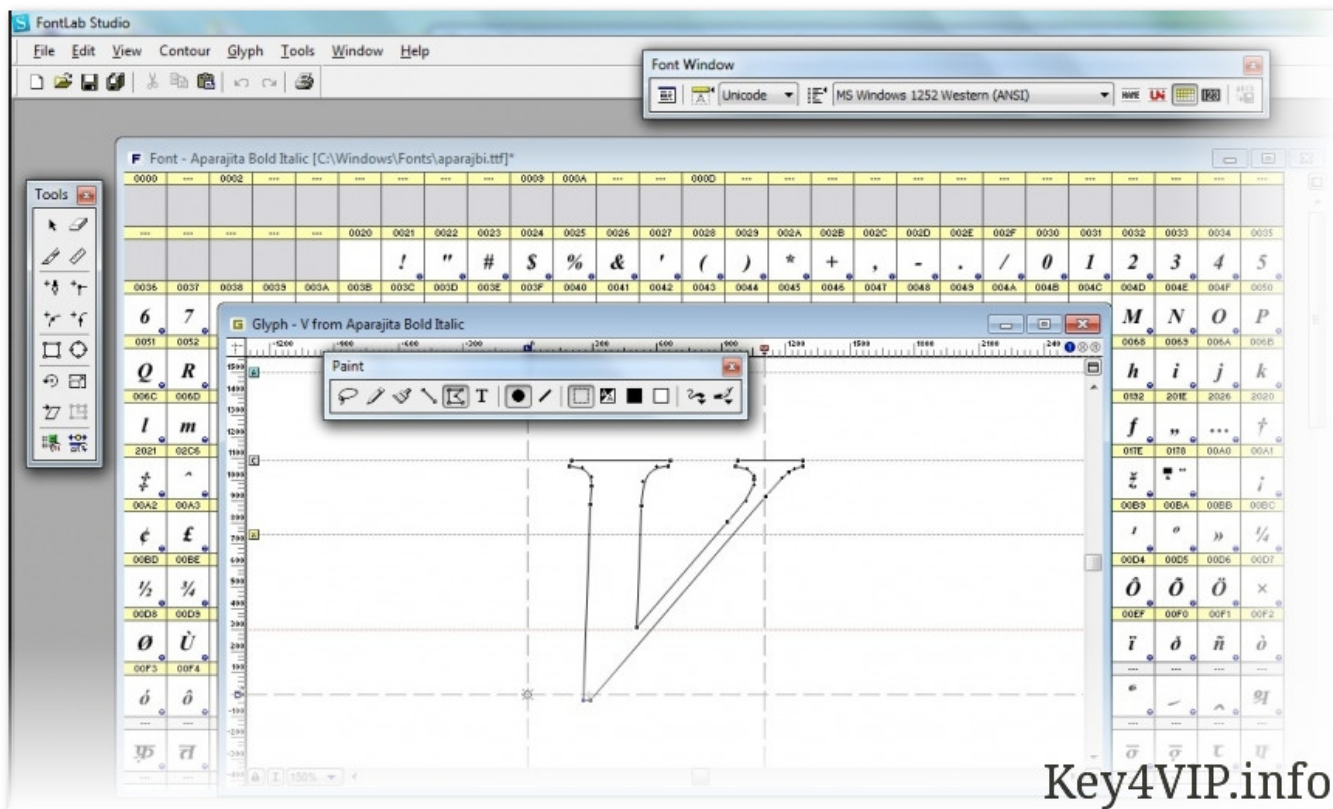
FontLab Studio

File Edit View Contour Glyph Tools Window Help

Font Window

Unicode

MS Windows 1252 Western (ANSI)

Font - Aparajita Bold Italic [C:\Windows\Fonts\aparajbi.ttf]*

Tools

0000 0002 0009 000A 000D

0020 0021 0022 0023 0024 0025 0026 0027 0028 0029 002A 002B 002C 002D 002E 002F 0030 0031 0032 0033 0034 0035

! " # $ % & ' ( ) * + , - . / 0 1 2 3 4 5

0036 0037 0038 0039 003A 003B 003C 003D 003E 003F 0040 0041 0042 0043 0044 0045 0046 0047 0048 0049 004A 004B 004C 004D 004E 004F 0050

6 7 M N O P

0051 0052 0068 0069 006A 006B

Q R h i j k

006C 006D 0192 201E 2026 2020

l m f „ … †

2021 02C6 011E 0178 00A0 00A1

‡ ˆ ¡

00A2 00A3 00B9 00BA 00BB 00BC

¢ £ º » ¼

00BD 00BE 00D4 00D5 00D6 00D7

½ ¾ Ô Õ Ö ×

00D8 00D9 00EF 00F0 00F1 00F2

Ø Ù ï ð ñ ò

00F3 00F4

ó ô

Glyph - V from Aparajita Bold Italic

Paint

T

150%

Key4VIP.info